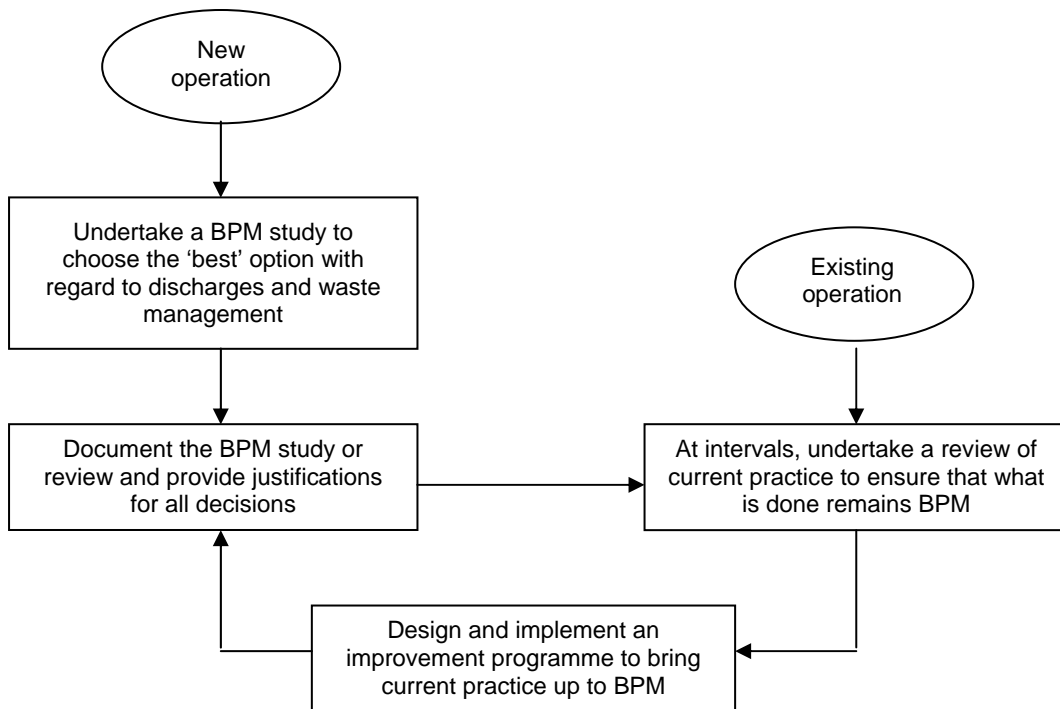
New operation

Undertake a BPM study to choose the 'best' option with regard to discharges and waste management

Existing operation

Document the BPM study or review and provide justifications for all decisions

At intervals, undertake a review of current practice to ensure that what is done remains BPM

Design and implement an improvement programme to bring current practice up to BPM